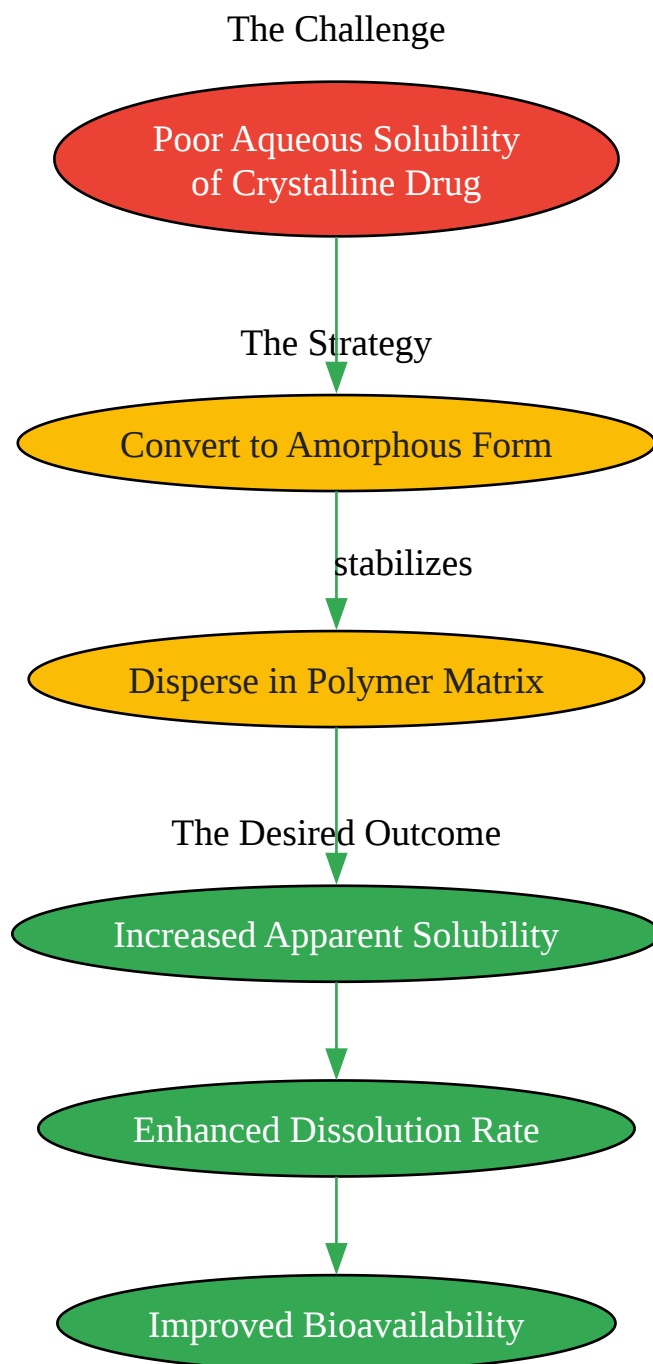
The Challenge

Poor Aqueous Solubility of Crystalline Drug

The Strategy

Convert to Amorphous Form

stabilizes

Disperse in Polymer Matrix

The Desired Outcome

Increased Apparent Solubility

Enhanced Dissolution Rate

Improved Bioavailability